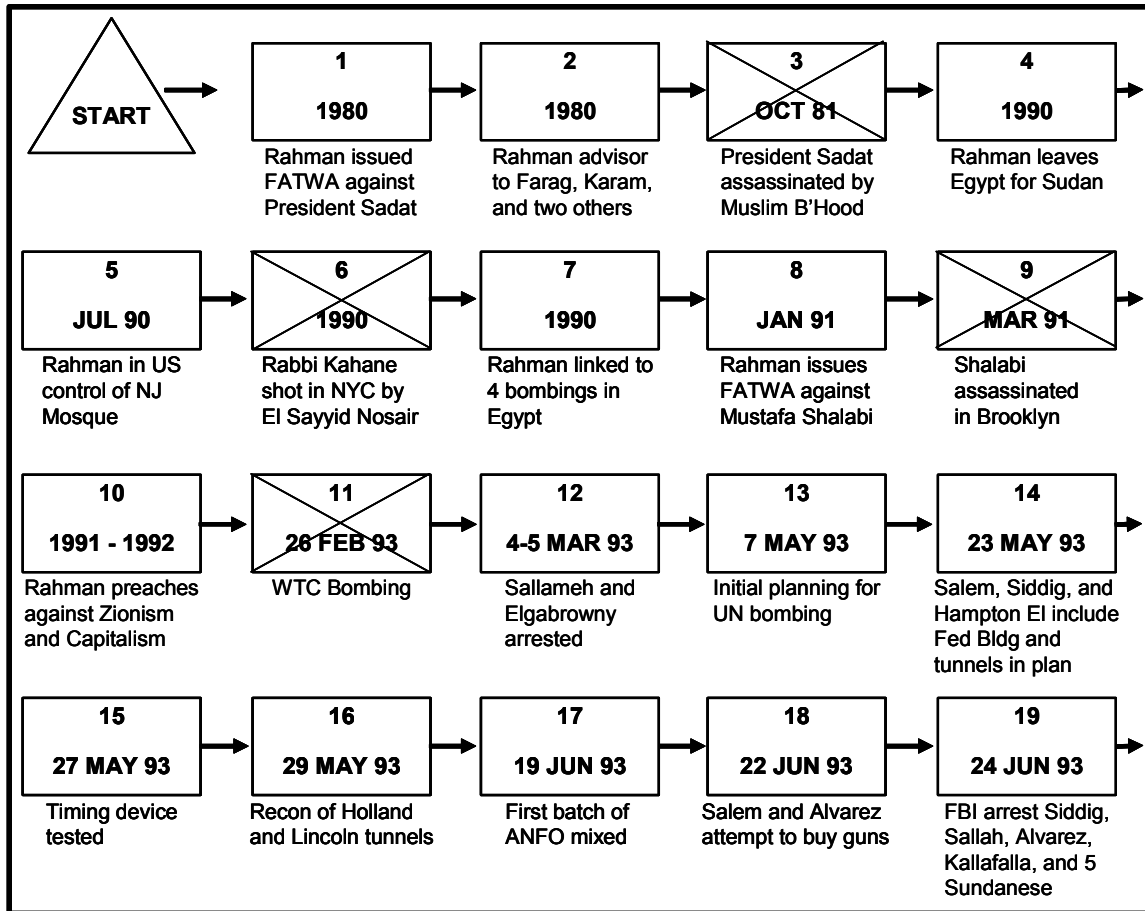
START

1
1980
Rahman issued FATWA against President Sadat

2
1980
Rahman advisor to Farag, Karam, and two others

3
OCT 81
President Sadat assassinated by Muslim B'Hood

4
1990
Rahman leaves Egypt for Sudan

5
JUL 90
Rahman in US control of NJ Mosque

6
1990
Rabbi Kahane shot in NYC by El Sayyid Nosair

7
1990
Rahman linked to 4 bombings in Egypt

8
JAN 91
Rahman issues FATWA against Mustafa Shalabi

9
MAR 91
Shalabi assassinated in Brooklyn

10
1991 - 1992
Rahman preaches against Zionism and Capitalism

11
26 FEB 93
WTC Bombing

12
4-5 MAR 93
Sallameh and Elgabrowny arrested

13
7 MAY 93
Initial planning for UN bombing

14
23 MAY 93
Salem, Siddig, and Hampton El include Fed Bldg and tunnels in plan

15
27 MAY 93
Timing device tested

16
29 MAY 93
Recon of Holland and Lincoln tunnels

17
19 JUN 93
First batch of ANFO mixed

18
22 JUN 93
Salem and Alvarez attempt to buy guns

19
24 JUN 93
FBI arrest Siddig, Sallah, Alvarez, Kallafalla, and 5 Sundanese